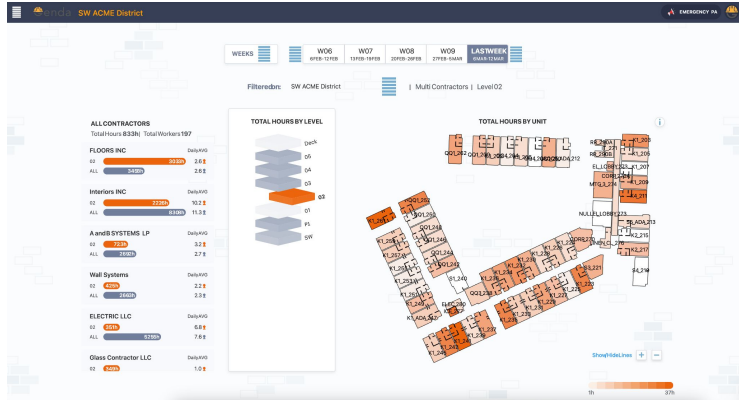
SW ACME District

EMERGENCY PA

WEEKS

W06
6FEB-12FEB

W07
13FEB-19FEB

W08
20FEB-26FEB

W09
27FEB-5MAR

LASTWEEK
6MAR-12MAR

Filteredon: SW ACME District | Multi Contractors | Level 02

ALL CONTRACTORS
Total Hours 833h | Total Workers 197

FLOORS INC DailyAVG
02 303h 2.6
ALL 349h 2.8

Interiors INC DailyAVG
02 223h 10.2
ALL 830h 11.3

A and B SYSTEMS LP DailyAVG
02 72h 3.2
ALL 269h 2.7

Wall Systems DailyAVG
02 42h 2.2
ALL 266h 2.3

ELECTRIC LLC DailyAVG
02 35h 5.8
ALL 525h 7.6

Glass Contractor LLC DailyAVG
02 34h 1.0

TOTAL HOURS BY LEVEL
Deck
05
04
03
02
01
P1
SW

TOTAL HOURS BY UNIT

i

QQ1_262
NULLEL_LOBBY_273
K1_ADA_213
K2_215
K2_217
S4_219
K1_261
QQ1_262
K1_257
QQ1_248
QQ1_244
K1_241
K1_240
QQ1_223
K1_ADA_221
ELEC_239
K1_237
K1_235
K1_ADA_2
CORR_2
MTG_1_274
K1_209
K1_207
K1_205
K1_203
K1_201

ShowHideLines + -

1h 37h